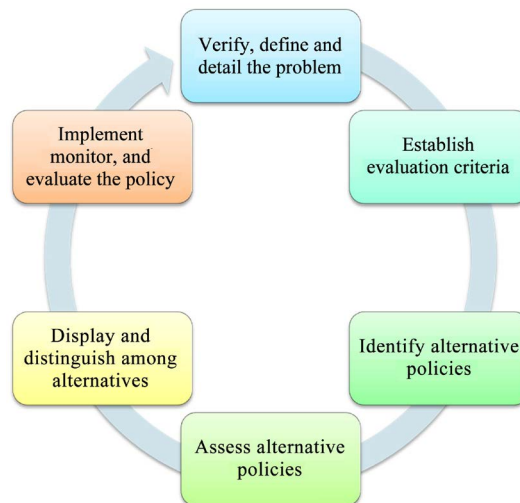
Verify, define and detail the problem

Establish evaluation criteria

Identify alternative policies

Assess alternative policies

Display and distinguish among alternatives

Implement monitor, and evaluate the policy